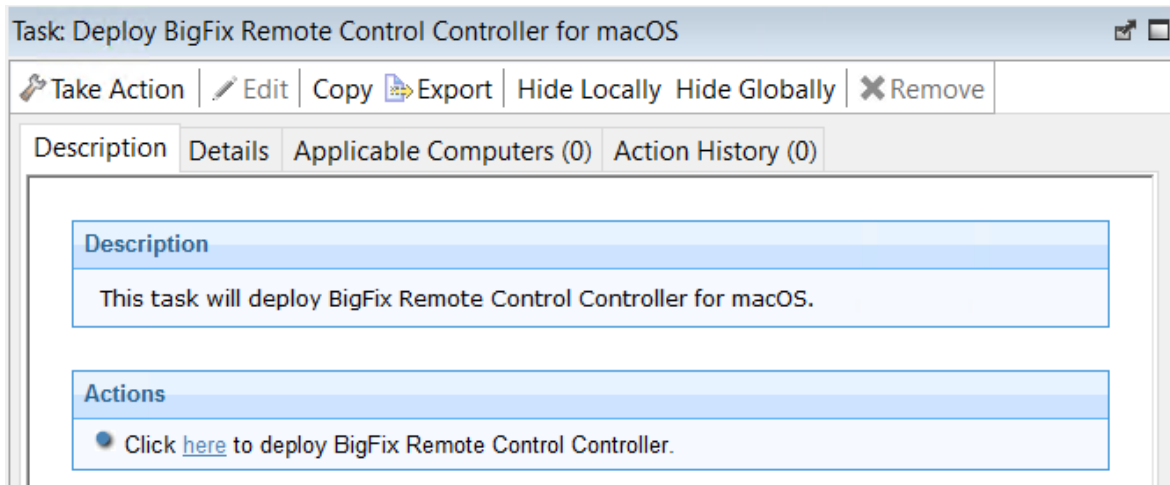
Task: Deploy BigFix Remote Control Controller for macOS

Take Action | Edit | Copy | Export | Hide Locally Hide Globally | Remove

Description | Details | Applicable Computers (0) | Action History (0)

Description

This task will deploy BigFix Remote Control Controller for macOS.

Actions

Click here to deploy BigFix Remote Control Controller.